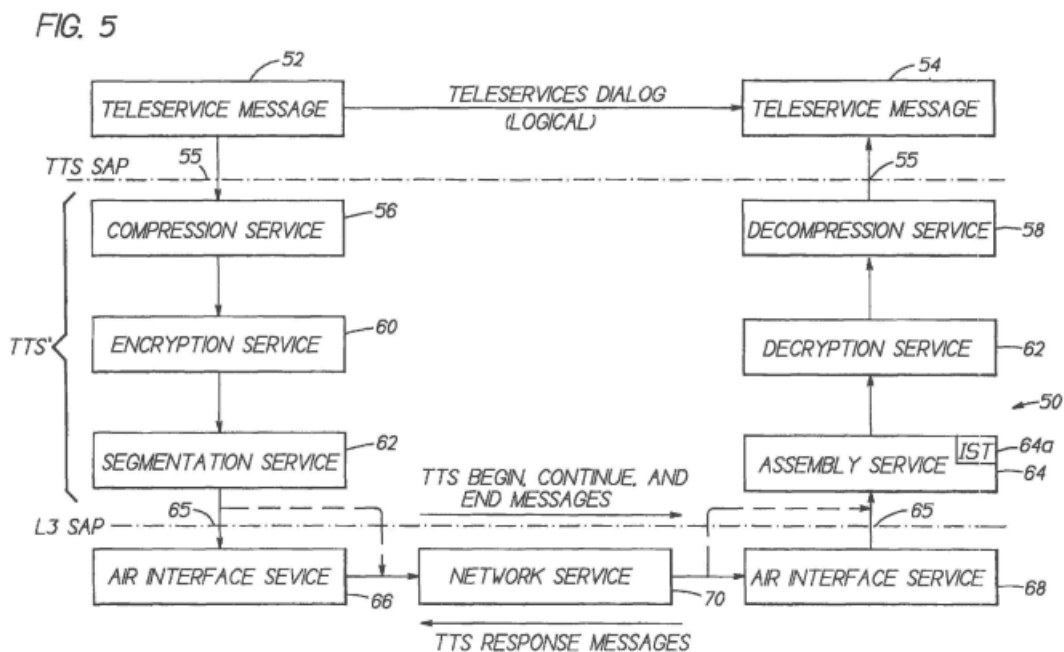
FIG. 5

52
TELESERVICE MESSAGE

TELESERVICES DIALOG (LOGICAL)

54
TELESERVICE MESSAGE

TTS SAP
55
55

COMPRESSION SERVICE
56

DECOMPRESSION SERVICE
58

TTS'

ENCRYPTION SERVICE
60

DECRYPTION SERVICE
62

50

SEGMENTATION SERVICE
62

TTS BEGIN, CONTINUE, AND END MESSAGES

ASSEMBLY SERVICE
IST
64a
64

L3 SAP
65
65

AIR INTERFACE SEVICE
66

NETWORK SERVICE
70

AIR INTERFACE SERVICE
68

TTS RESPONSE MESSAGES